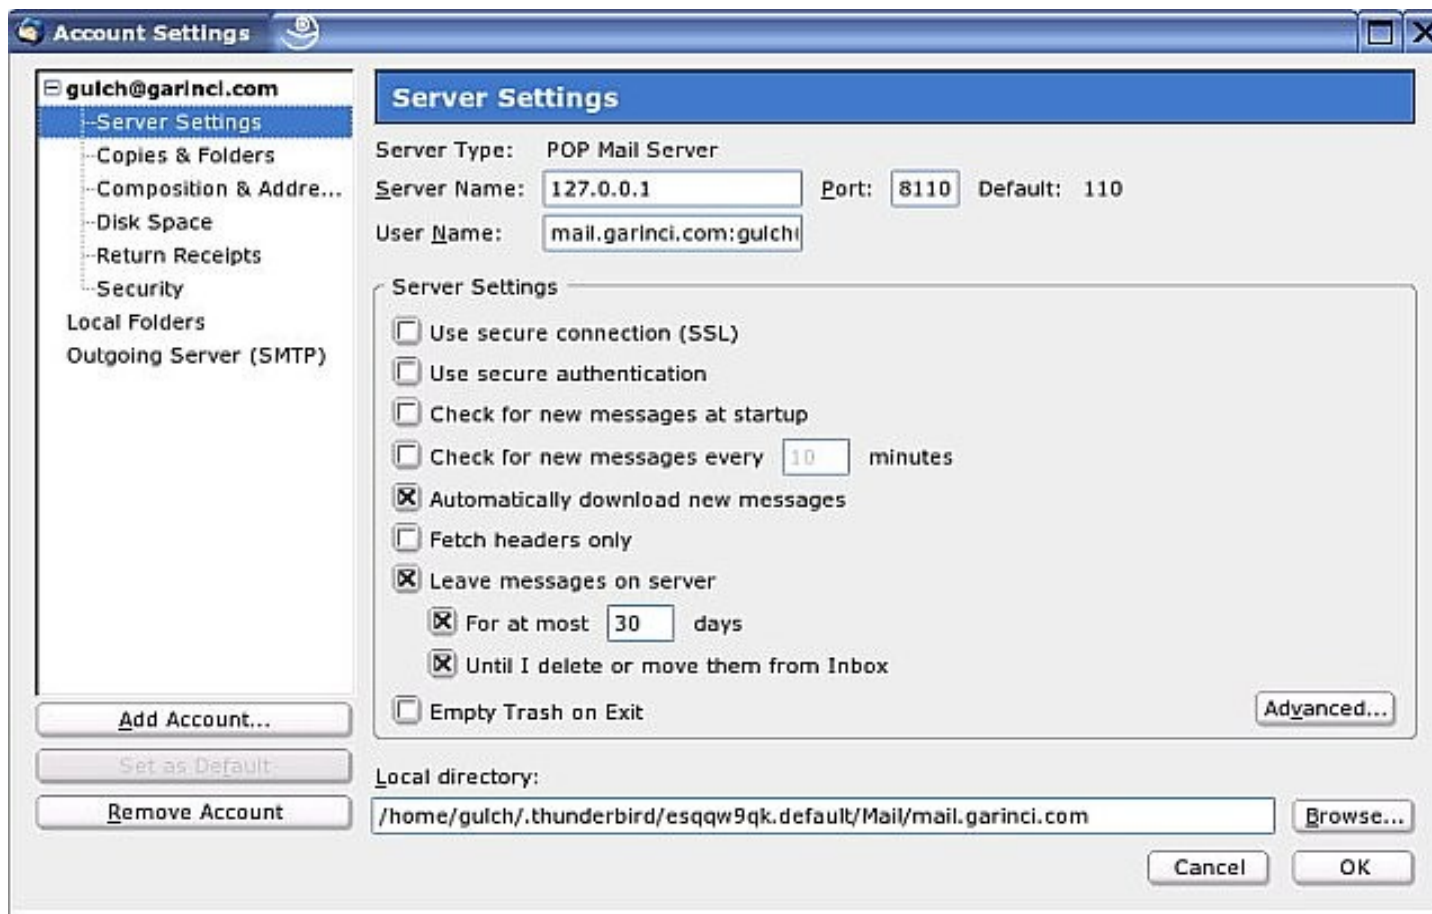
Account Settings

gulch@garinci.com
Server Settings
Copies & Folders
Composition & Addre...
Disk Space
Return Receipts
Security
Local Folders
Outgoing Server (SMTP)

Add Account...
Set as Default
Remove Account

Server Settings

Server Type: POP Mail Server
Server Name: 127.0.0.1 Port: 8110 Default: 110
User Name: mail.garinci.com:gulch

Server Settings
Use secure connection (SSL)
Use secure authentication
Check for new messages at startup
Check for new messages every 10 minutes
Automatically download new messages
Fetch headers only
Leave messages on server
For at most 30 days
Until I delete or move them from Inbox
Empty Trash on Exit
Advanced...

Local directory:
/home/gulch/.thunderbird/esqqw9qk.default/Mail/mail.garinci.com
Browse...

Cancel
OK